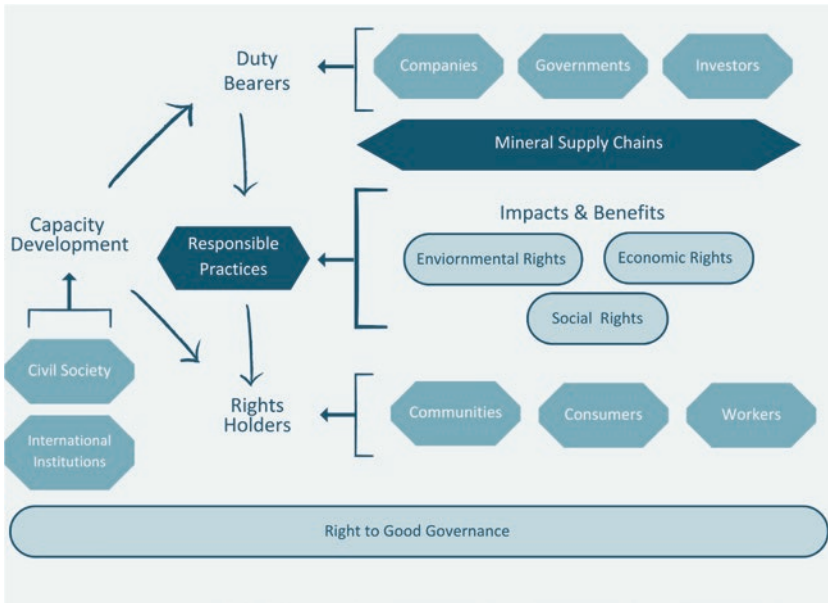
Duty Bearers

Companies

Governments

Investors

Mineral Supply Chains

Capacity Development

Responsible Practices

Impacts & Benefits

Enviornmental Rights

Economic Rights

Social Rights

Civil Society

International Institutions

Rights Holders

Communities

Consumers

Workers

Right to Good Governance